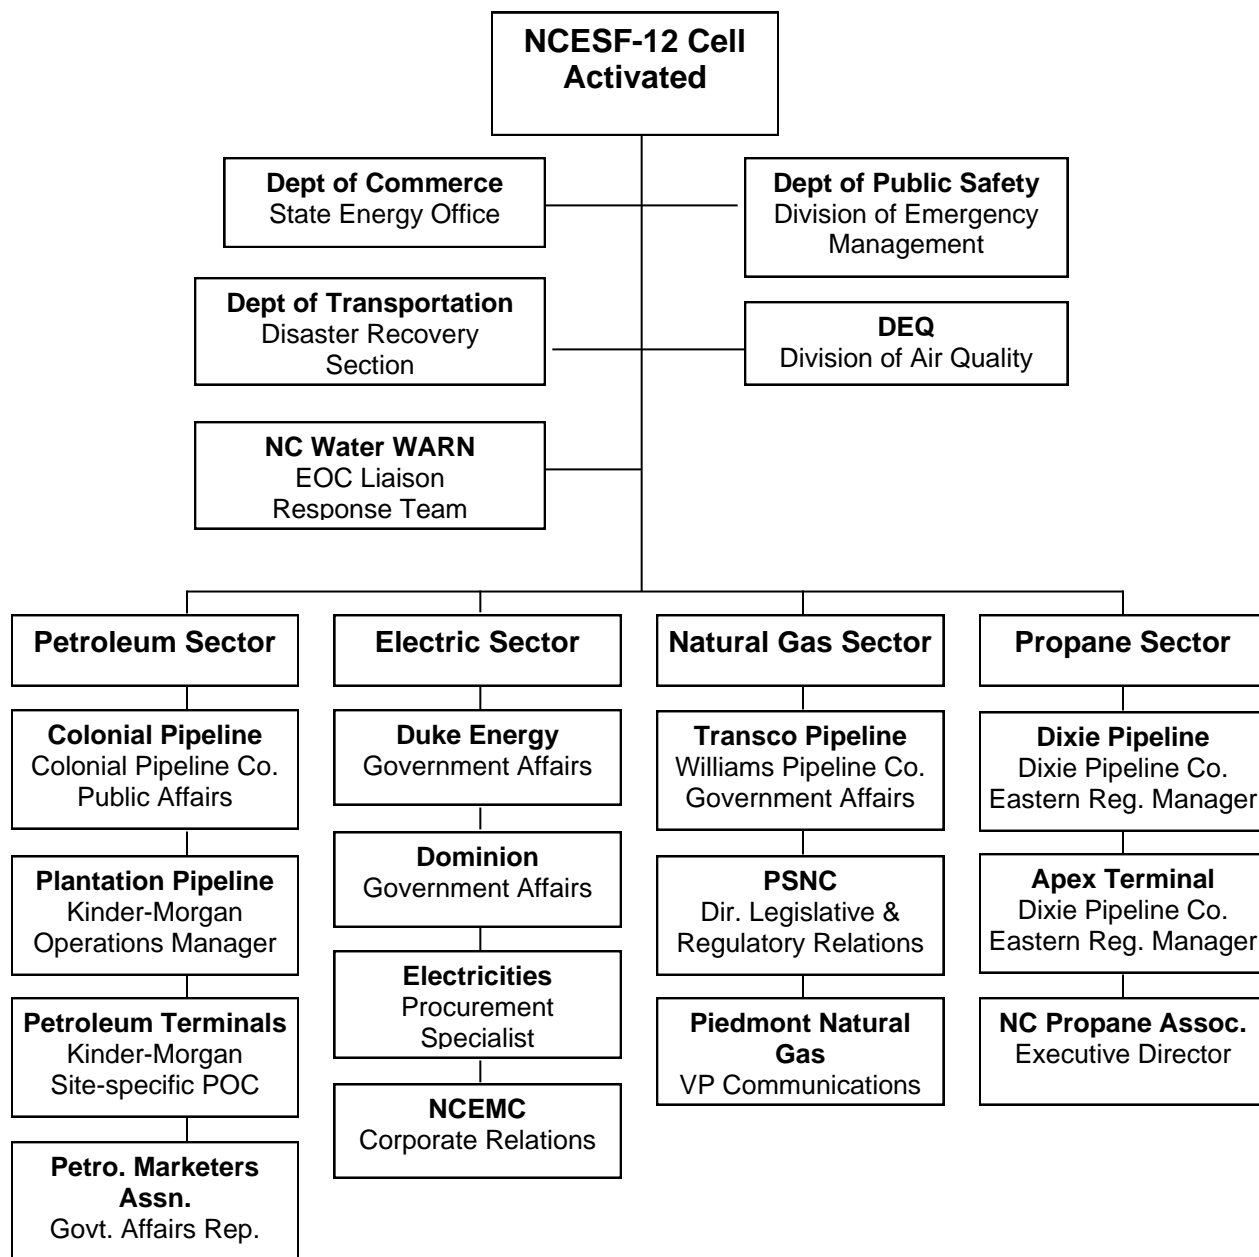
NCESF-12 Cell Activated

Dept of Commerce
State Energy Office

Dept of Public Safety
Division of Emergency Management

Dept of Transportation
Disaster Recovery Section

DEQ
Division of Air Quality

NC Water WARN
EOC Liaison Response Team

Petroleum Sector

Colonial Pipeline
Colonial Pipeline Co. Public Affairs

Plantation Pipeline
Kinder-Morgan Operations Manager

Petroleum Terminals
Kinder-Morgan Site-specific POC

Petro. Marketers Assn.
Govt. Affairs Rep.

Electric Sector

Duke Energy
Government Affairs

Dominion
Government Affairs

Electricities
Procurement Specialist

NCEMC
Corporate Relations

Natural Gas Sector

Transco Pipeline
Williams Pipeline Co. Government Affairs

PSNC
Dir. Legislative & Regulatory Relations

Piedmont Natural Gas
VP Communications

Propane Sector

Dixie Pipeline
Dixie Pipeline Co. Eastern Reg. Manager

Apex Terminal
Dixie Pipeline Co. Eastern Reg. Manager

NC Propane Assoc.
Executive Director